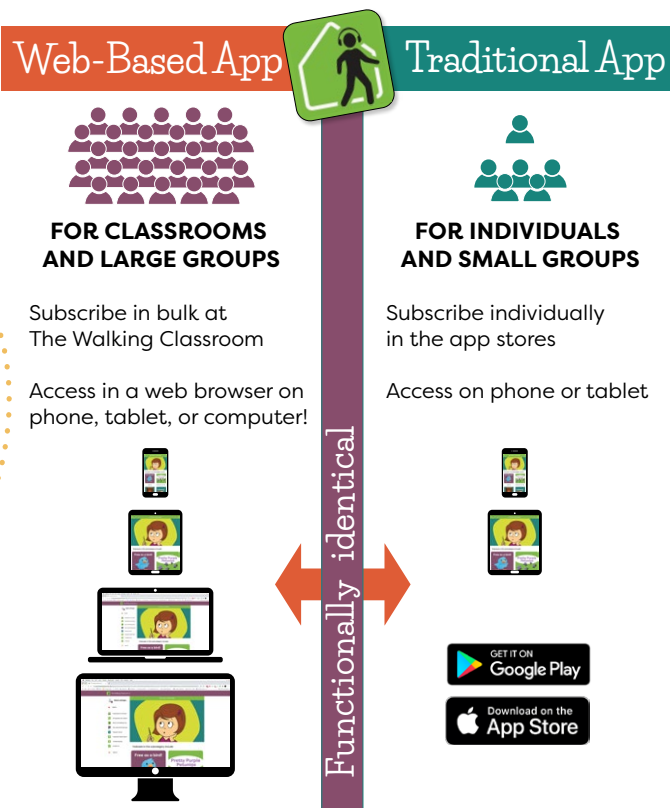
Web-Based App

Traditional App

FOR CLASSROOMS AND LARGE GROUPS

Subscribe in bulk at The Walking Classroom

Access in a web browser on phone, tablet, or computer!

Functionally identical

FOR INDIVIDUALS AND SMALL GROUPS

Subscribe individually in the app stores

Access on phone or tablet

GET IT ON Google Play

Download on the App Store